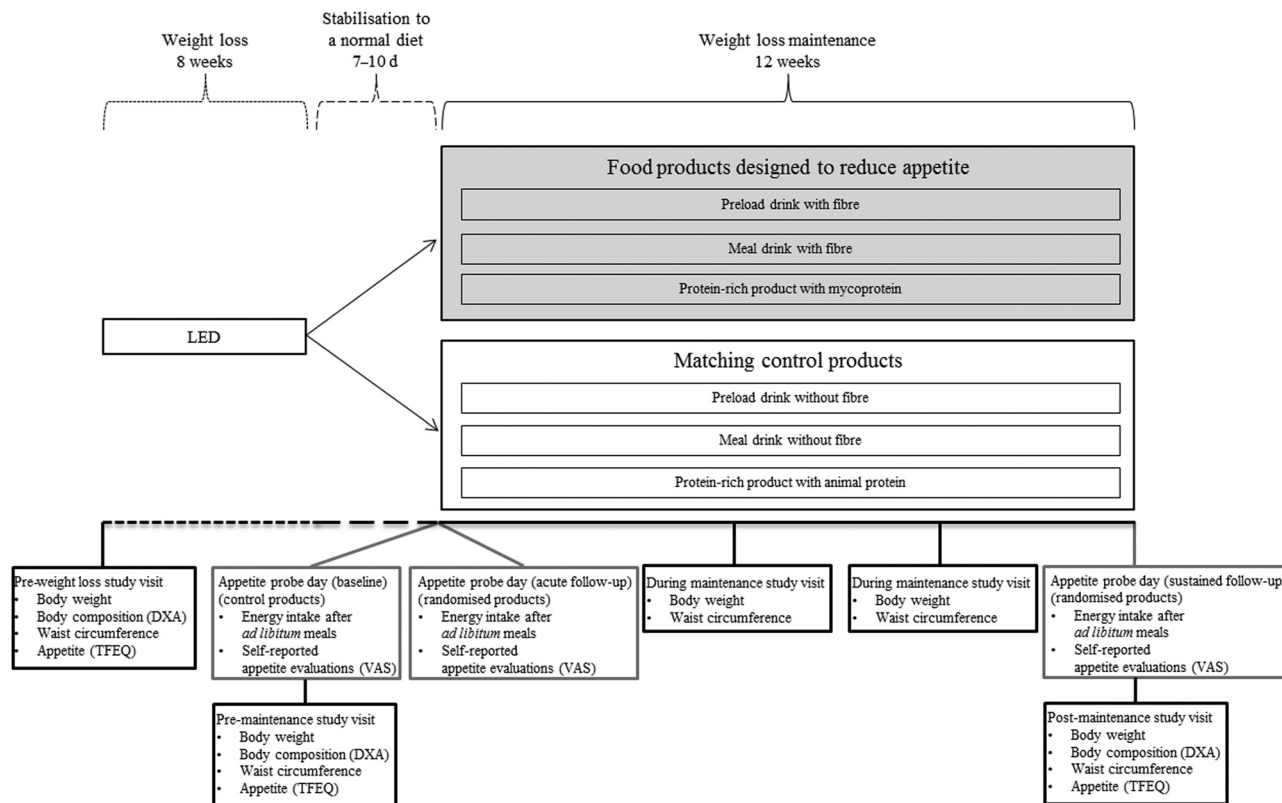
Weight loss
8 weeks

Stabilisation to a normal diet
7–10 d

Weight loss maintenance
12 weeks

Food products designed to reduce appetite

Preload drink with fibre

Meal drink with fibre

Protein-rich product with mycoprotein

LED

Matching control products

Preload drink without fibre

Meal drink without fibre

Protein-rich product with animal protein

Pre-weight loss study visit
• Body weight
• Body composition (DXA)
• Waist circumference
• Appetite (TFEQ)

Appetite probe day (baseline) (control products)
• Energy intake after *ad libitum* meals
• Self-reported appetite evaluations (VAS)

Appetite probe day (acute follow-up) (randomised products)
• Energy intake after *ad libitum* meals
• Self-reported appetite evaluations (VAS)

During maintenance study visit
• Body weight
• Waist circumference

During maintenance study visit
• Body weight
• Waist circumference

Appetite probe day (sustained follow-up) (randomised products)
• Energy intake after *ad libitum* meals
• Self-reported appetite evaluations (VAS)

Pre-maintenance study visit
• Body weight
• Body composition (DXA)
• Waist circumference
• Appetite (TFEQ)

Post-maintenance study visit
• Body weight
• Body composition (DXA)
• Waist circumference
• Appetite (TFEQ)